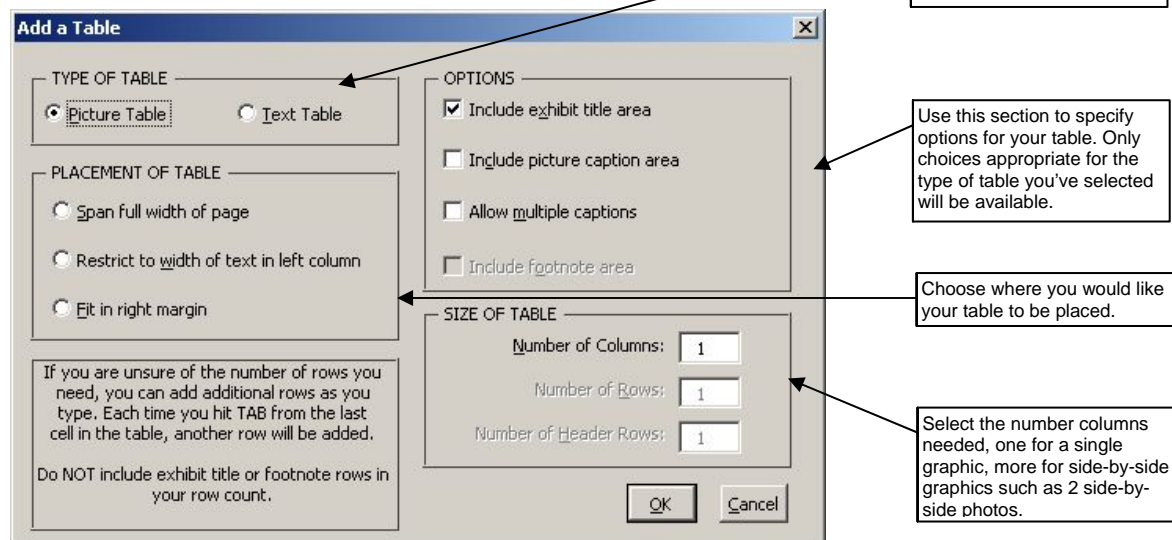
Add a Table

TYPE OF TABLE

Picture Table

Text Table

PLACEMENT OF TABLE

Span full width of page

Restrict to width of text in left column

Fit in right margin

If you are unsure of the number of rows you need, you can add additional rows as you type. Each time you hit TAB from the last cell in the table, another row will be added.

Do NOT include exhibit title or footnote rows in your row count.

OPTIONS

Include exhibit title area

Include picture caption area

Allow multiple captions

Include footnote area

SIZE OF TABLE

Number of Columns: 1

Number of Rows: 1

Number of Header Rows: 1

OK

Cancel

Use this section to specify options for your table. Only choices appropriate for the type of table you've selected will be available.

Choose where you would like your table to be placed.

Select the number columns needed, one for a single graphic, more for side-by-side graphics such as 2 side-by-side photos.